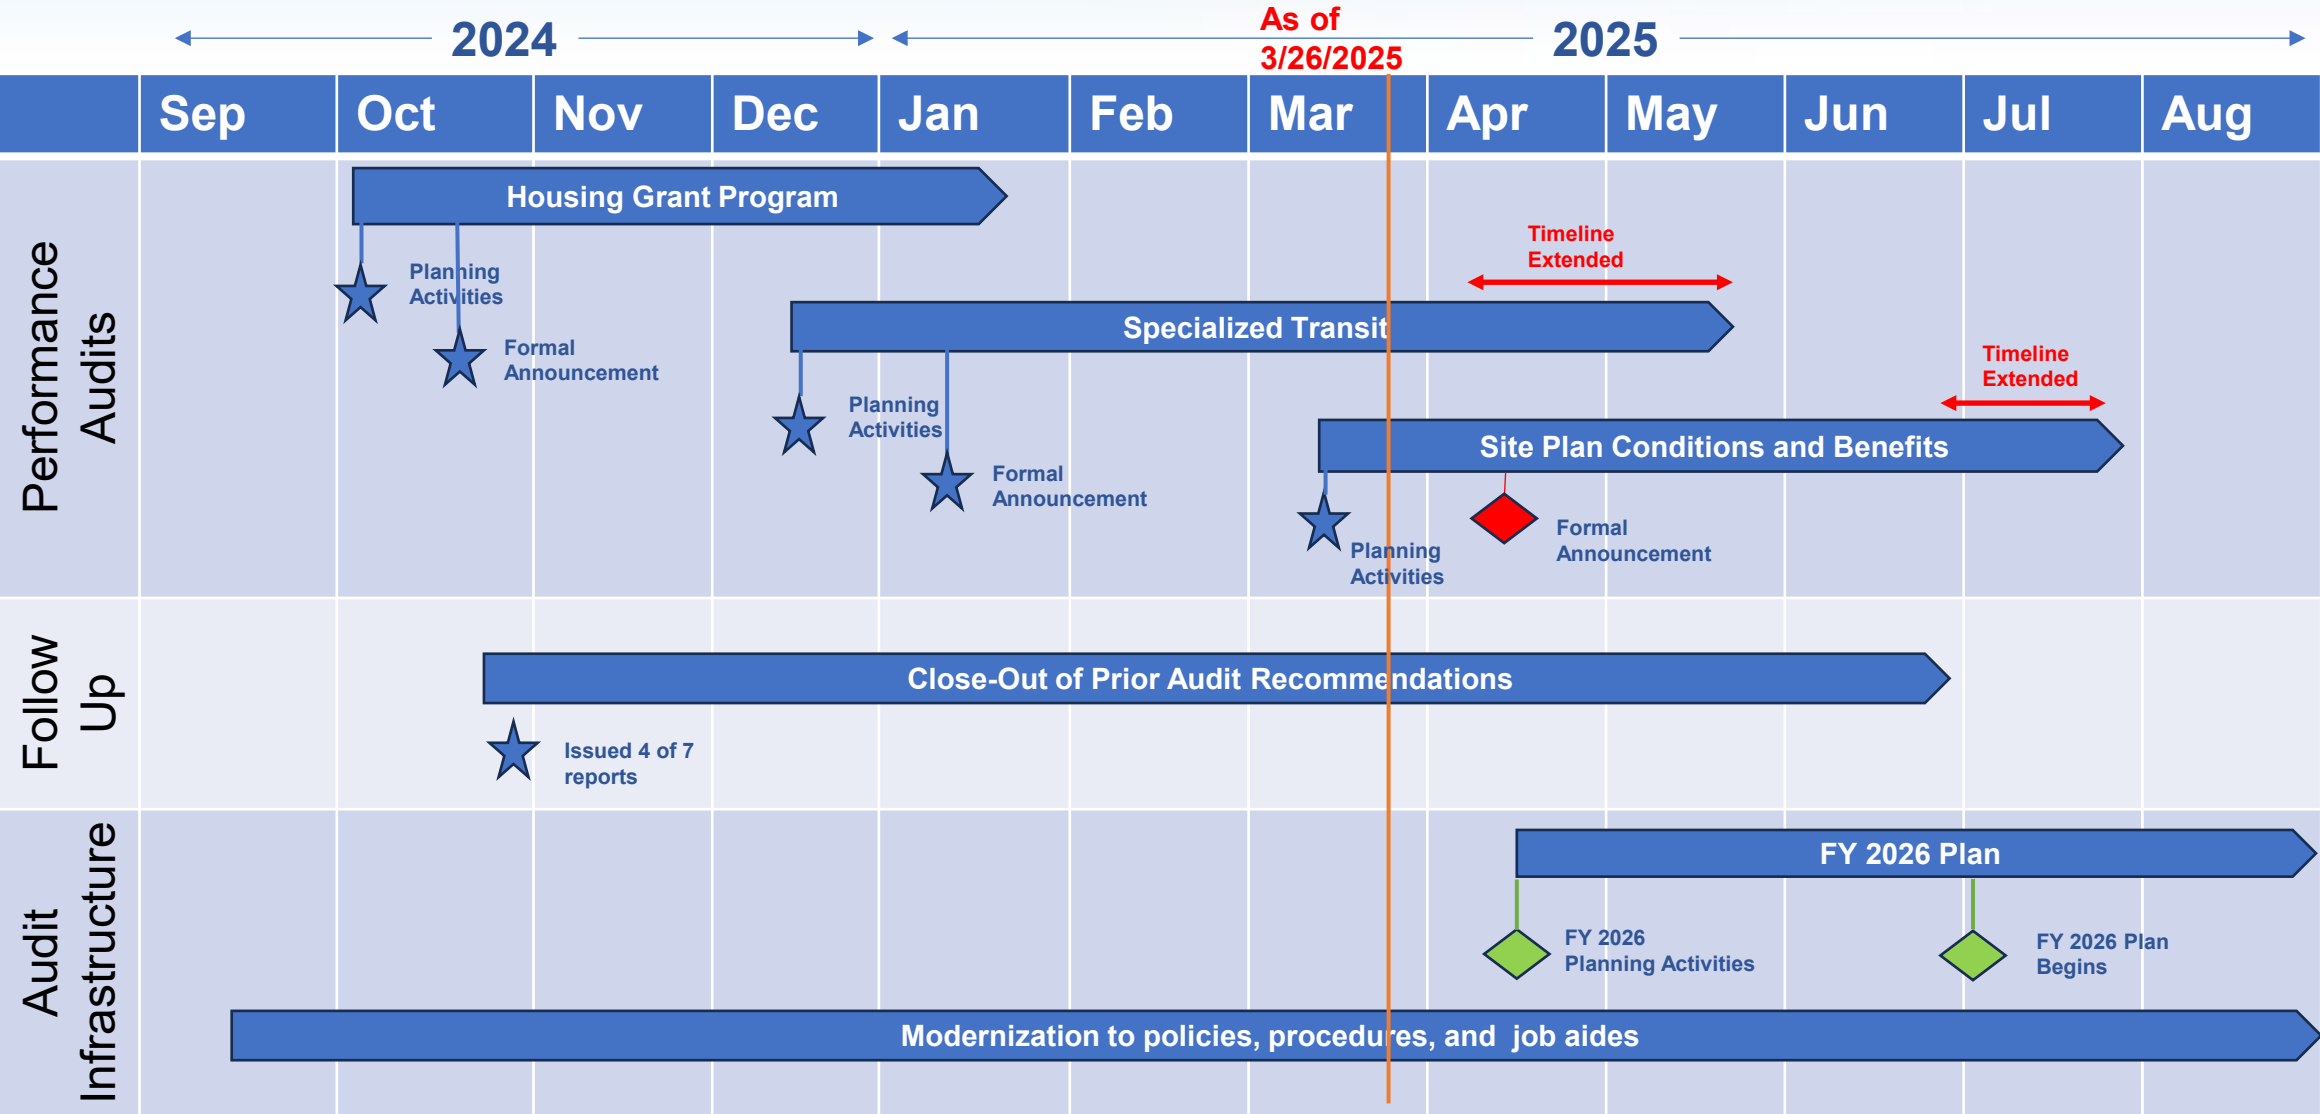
2024

As of 3/26/2025

2025

| Sep | Oct | Nov | Dec | Jan | Feb | Mar | Apr | May | Jun | Jul | Aug |
|---|---|---|---|---|---|---|---|---|---|---|---|

Performance Audits

Housing Grant Program

Planning Activities

Formal Announcement

Timeline Extended

Specialized Transit

Planning Activities

Formal Announcement

Timeline Extended

Site Plan Conditions and Benefits

Formal Announcement

Planning Activities

Follow Up

Close-Out of Prior Audit Recommendations

Issued 4 of 7 reports

Audit Infrastructure

FY 2026 Plan

FY 2026 Planning Activities

FY 2026 Plan Begins

Modernization to policies, procedures, and job aides